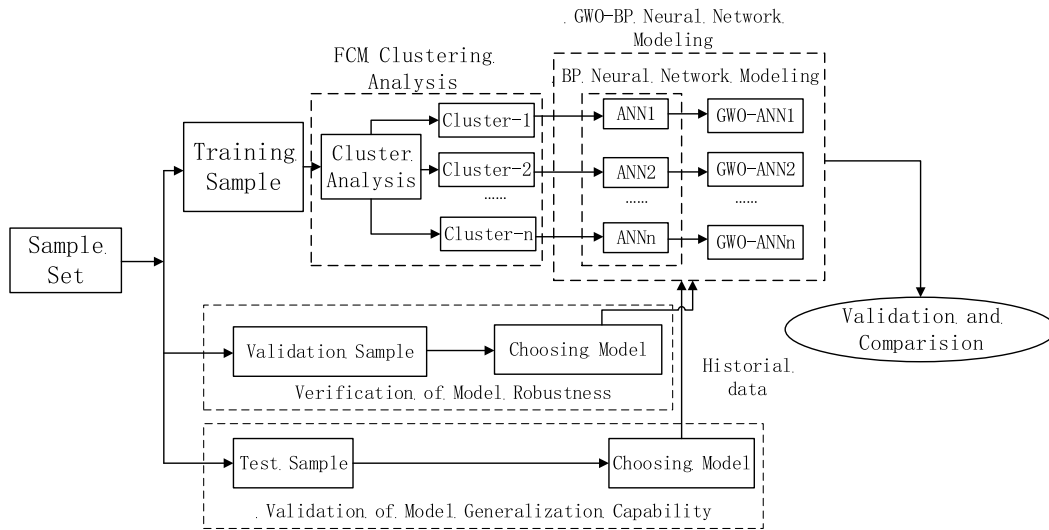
. GWO-BP. Neural. Network. Modeling

FCM Clustering. Analysis

BP. Neural. Network. Modeling

Training. Sample

Cluster. Analysis

Cluster-1

Cluster-2

......

Cluster-n

ANN1

ANN2

......

ANNn

GWO-ANN1

GWO-ANN2

......

GWO-ANNn

Sample. Set

Validation. and. Comparision

Validation. Sample

Choosing. Model

Verification. of. Model. Robustness

Historial. data

Test. Sample

Choosing. Model

. Validation. of. Model. Generalization. Capability